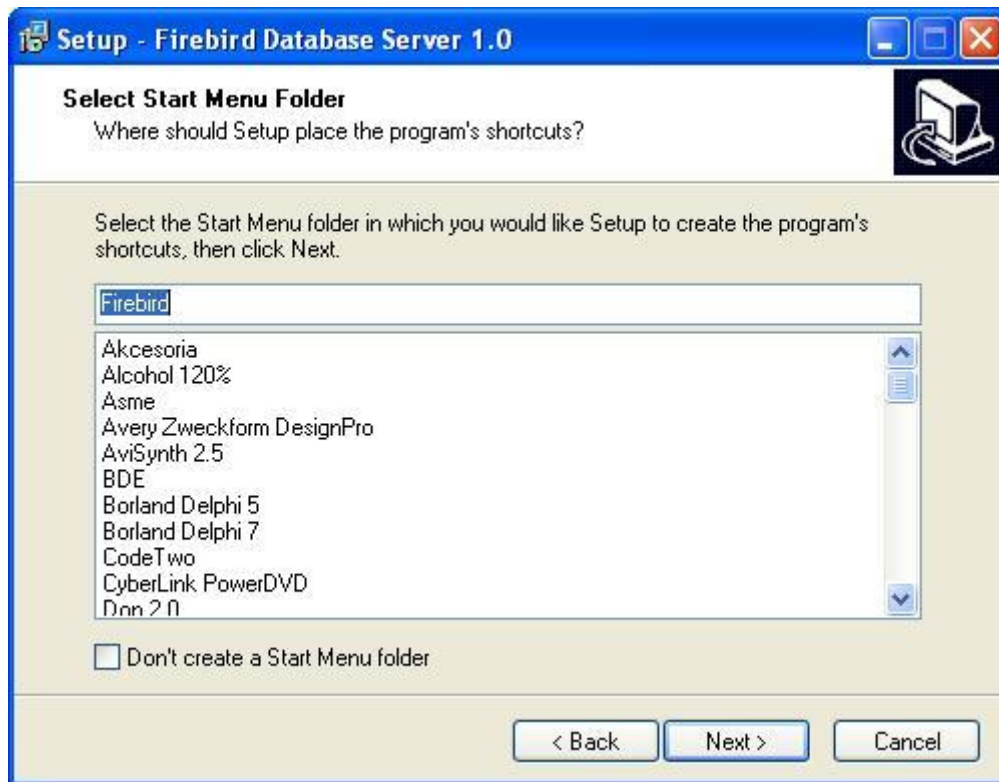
Setup - Firebird Database Server 1.0

Select Start Menu Folder
Where should Setup place the program's shortcuts?

Select the Start Menu folder in which you would like Setup to create the program's shortcuts, then click Next.

Firebird

Akcesoria
Alcohol 120%
Asme
Avery Zweckform DesignPro
AviSynth 2.5
BDE
Borland Delphi 5
Borland Delphi 7
CodeTwo
CyberLink PowerDVD
Don 2.0

Don't create a Start Menu folder

< Back
Next >
Cancel